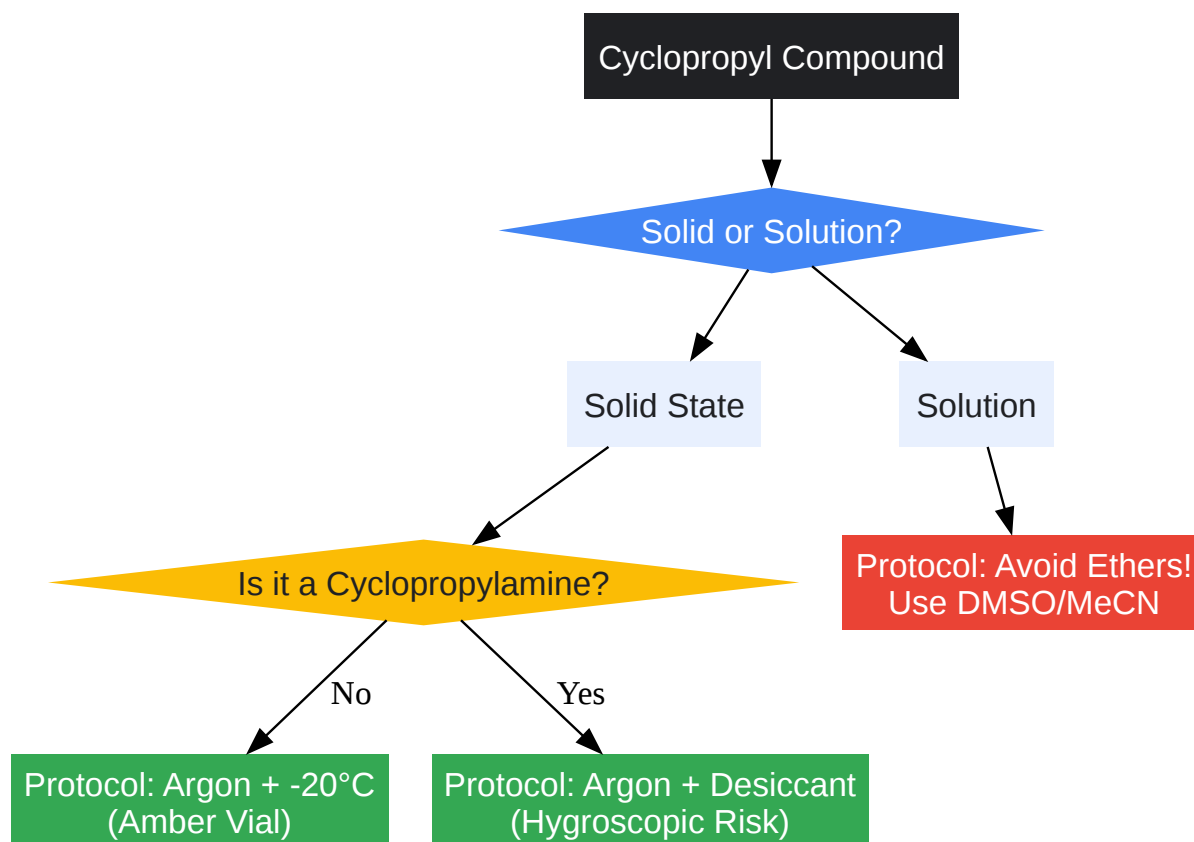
Cyclopropyl Compound

Solid or Solution?

Solid State

Solution

Protocol: Avoid Ethers! Use DMSO/MeCN

Is it a Cyclopropylamine?

No

Yes

Protocol: Argon + -20°C (Amber Vial)

Protocol: Argon + Desiccant (Hygroscopic Risk)